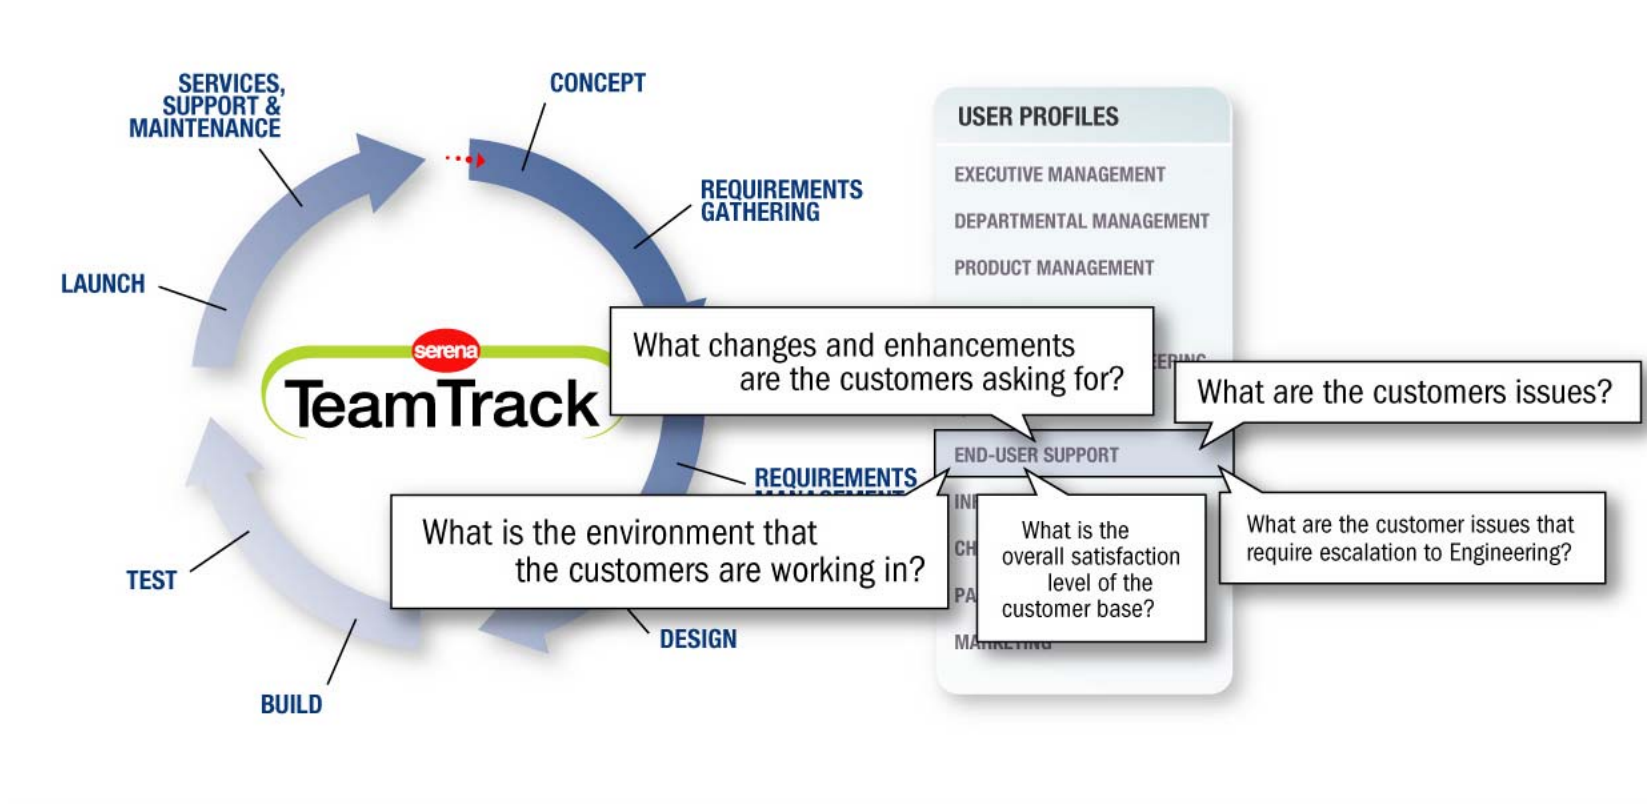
SERVICES, SUPPORT & MAINTENANCE

CONCEPT

REQUIREMENTS GATHERING

LAUNCH

serena

TeamTrack

REQUIREMENTS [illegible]

TEST

DESIGN

BUILD

USER PROFILES

EXECUTIVE MANAGEMENT

DEPARTMENTAL MANAGEMENT

PRODUCT MANAGEMENT

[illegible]EERING

END-USER SUPPORT

IN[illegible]

CH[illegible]

PA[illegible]

MA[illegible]

What changes and enhancements are the customers asking for?

What are the customers issues?

What is the environment that the customers are working in?

What is the overall satisfaction level of the customer base?

What are the customer issues that require escalation to Engineering?